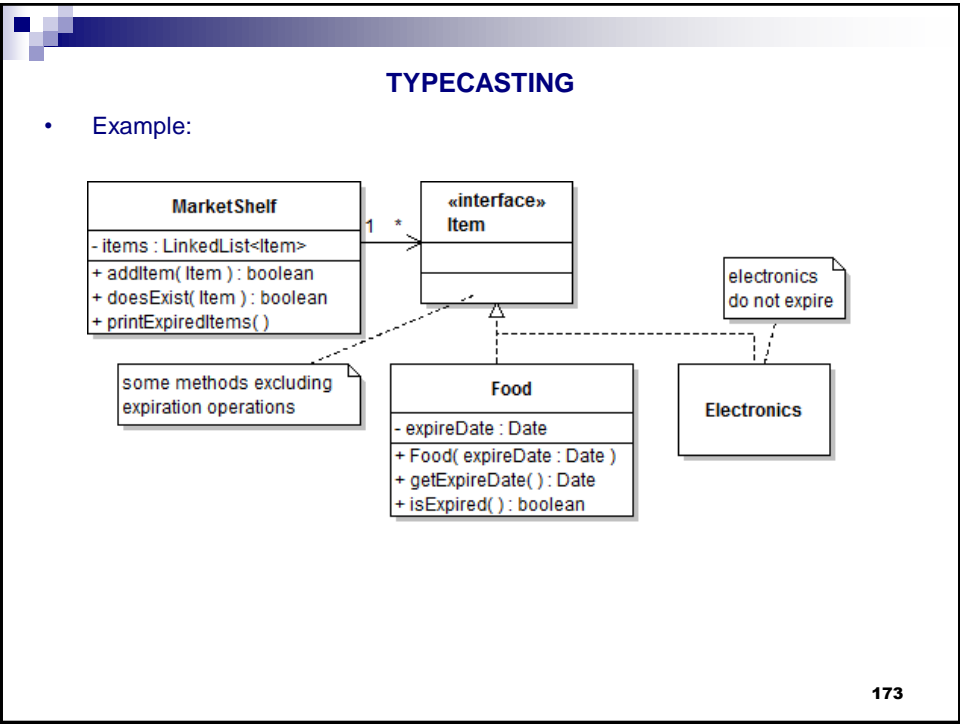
TYPECASTING

• Example:

MarketShelf
- items : LinkedList<Item>
+ addItem( Item ) : boolean
+ doesExist( Item ) : boolean
+ printExpiredItems( )

1 *

«interface»
Item

electronics do not expire

some methods excluding expiration operations

Food
- expireDate : Date
+ Food( expireDate : Date )
+ getExpireDate( ) : Date
+ isExpired( ) : boolean

Electronics

173